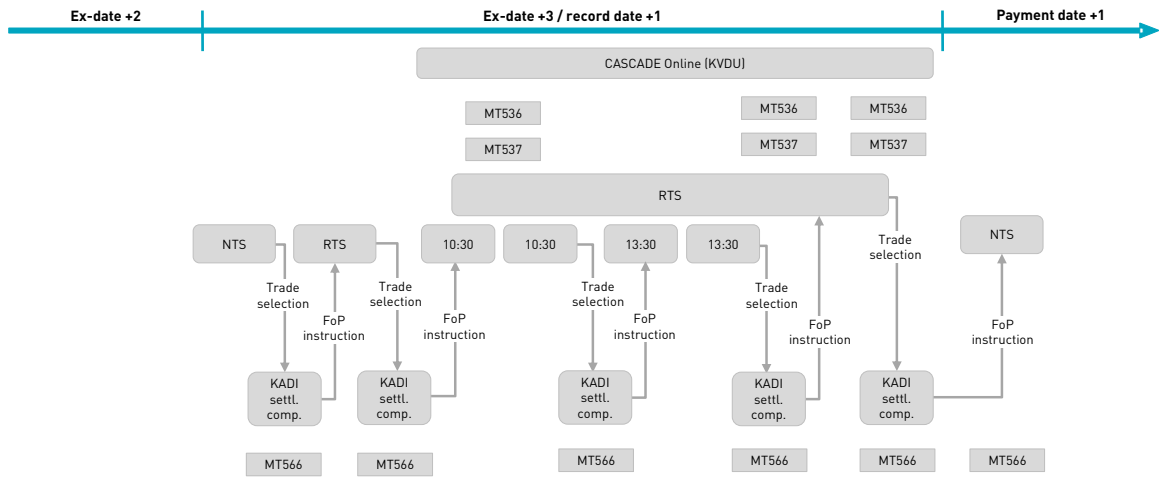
Ex-date +2

Ex-date +3 / record date +1

Payment date +1

CASCADE Online (KVDU)

MT536

MT537

MT536

MT537

MT536

MT537

RTS

NTS

RTS

10:30

10:30

13:30

13:30

NTS

Trade selection

FoP instruction

Trade selection

FoP instruction

Trade selection

FoP instruction

Trade selection

FoP instruction

Trade selection

FoP instruction

KADI settl. comp.

KADI settl. comp.

KADI settl. comp.

KADI settl. comp.

KADI settl. comp.

MT566

MT566

MT566

MT566

MT566

MT566